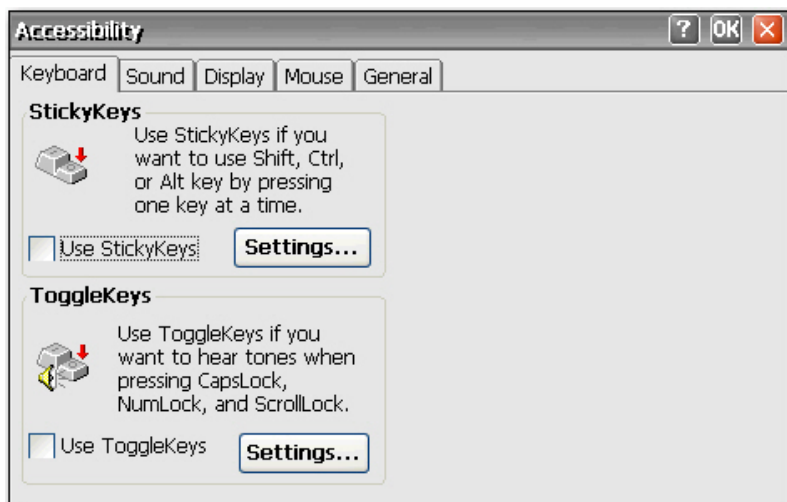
Accessibility

? OK X

Keyboard | Sound | Display | Mouse | General

StickyKeys

Use StickyKeys if you want to use Shift, Ctrl, or Alt key by pressing one key at a time.

Use StickyKeys

Settings...

ToggleKeys

Use ToggleKeys if you want to hear tones when pressing CapsLock, NumLock, and ScrollLock.

Use ToggleKeys

Settings...